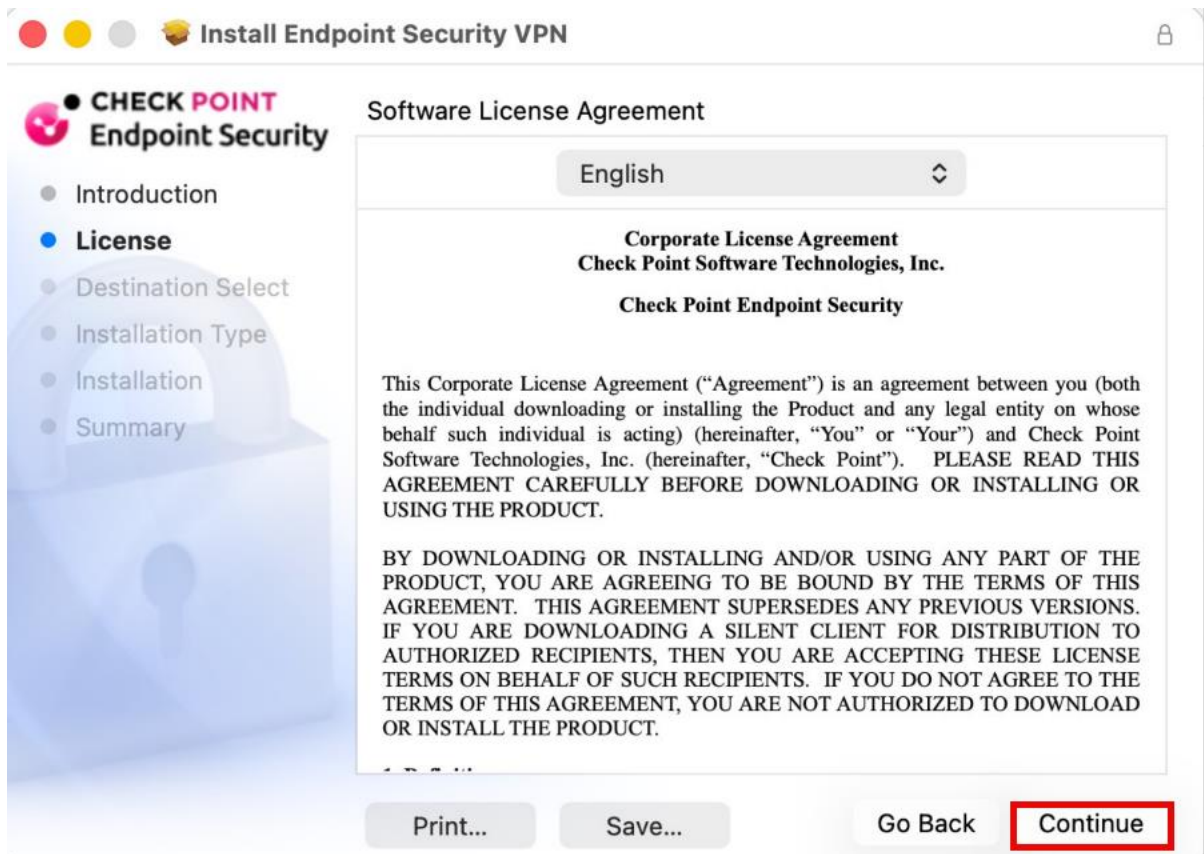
Install Endpoint Security VPN

CHECK POINT
Endpoint Security

Introduction
License
Destination Select
Installation Type
Installation
Summary

Software License Agreement

English

Corporate License Agreement
Check Point Software Technologies, Inc.

Check Point Endpoint Security

This Corporate License Agreement ("Agreement") is an agreement between you (both the individual downloading or installing the Product and any legal entity on whose behalf such individual is acting) (hereinafter, "You" or "Your") and Check Point Software Technologies, Inc. (hereinafter, "Check Point"). PLEASE READ THIS AGREEMENT CAREFULLY BEFORE DOWNLOADING OR INSTALLING OR USING THE PRODUCT.

BY DOWNLOADING OR INSTALLING AND/OR USING ANY PART OF THE PRODUCT, YOU ARE AGREEING TO BE BOUND BY THE TERMS OF THIS AGREEMENT. THIS AGREEMENT SUPERSEDES ANY PREVIOUS VERSIONS. IF YOU ARE DOWNLOADING A SILENT CLIENT FOR DISTRIBUTION TO AUTHORIZED RECIPIENTS, THEN YOU ARE ACCEPTING THESE LICENSE TERMS ON BEHALF OF SUCH RECIPIENTS. IF YOU DO NOT AGREE TO THE TERMS OF THIS AGREEMENT, YOU ARE NOT AUTHORIZED TO DOWNLOAD OR INSTALL THE PRODUCT.

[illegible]

Print...
Save...
Go Back
Continue